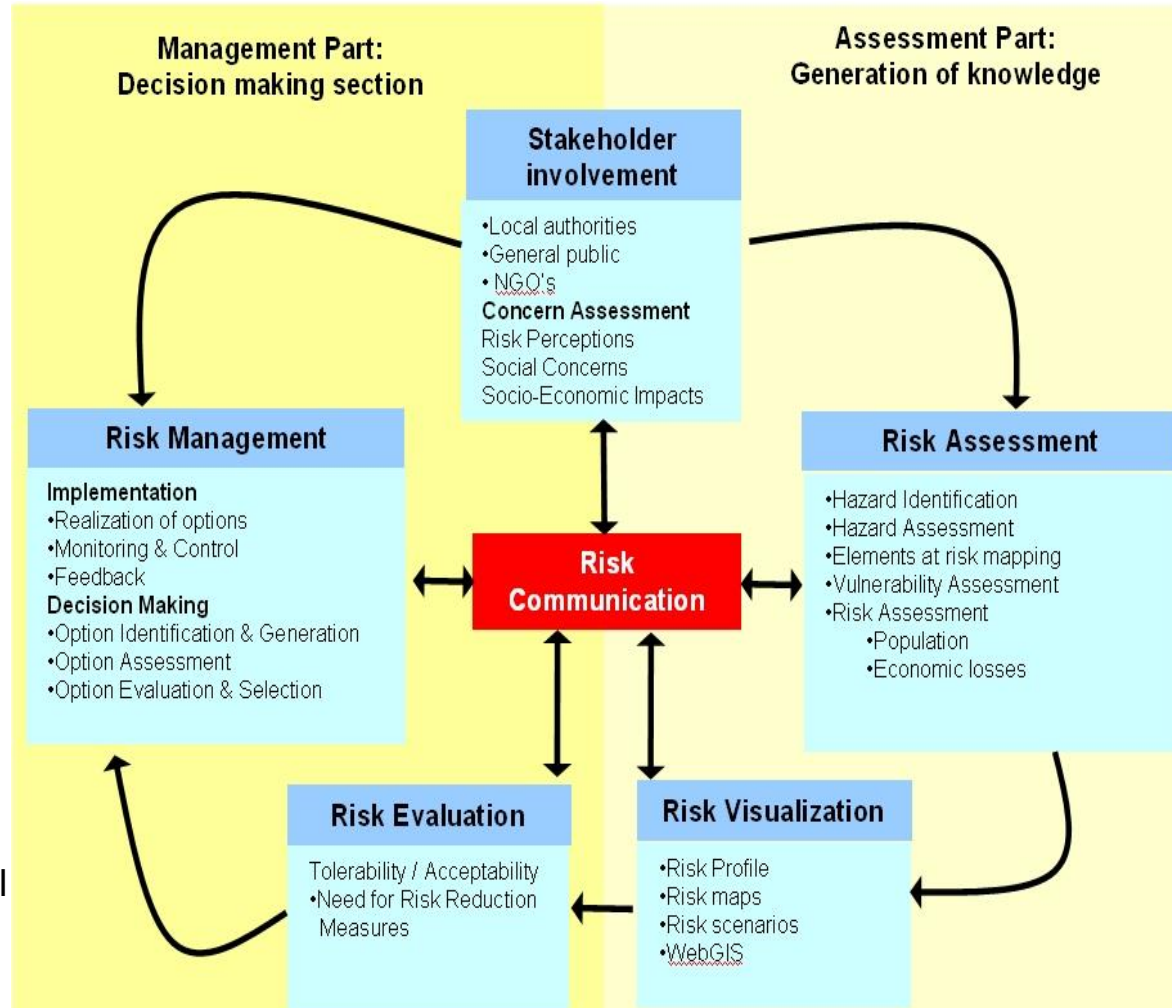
Management Part:
Decision making section

Assessment Part:
Generation of knowledge

Stakeholder involvement

•Local authorities
•General public
• NGO's
Concern Assessment
Risk Perceptions
Social Concerns
Socio-Economic Impacts

Risk Management

Implementation
•Realization of options
•Monitoring & Control
•Feedback
Decision Making
•Option Identification & Generation
•Option Assessment
•Option Evaluation & Selection

Risk Communication

Risk Assessment

•Hazard Identification
•Hazard Assessment
•Elements at risk mapping
•Vulnerability Assessment
•Risk Assessment
•Population
•Economic losses

Risk Evaluation

Tolerability / Acceptability
•Need for Risk Reduction Measures

Risk Visualization

•Risk Profile
•Risk maps
•Risk scenarios
•WebGIS

l